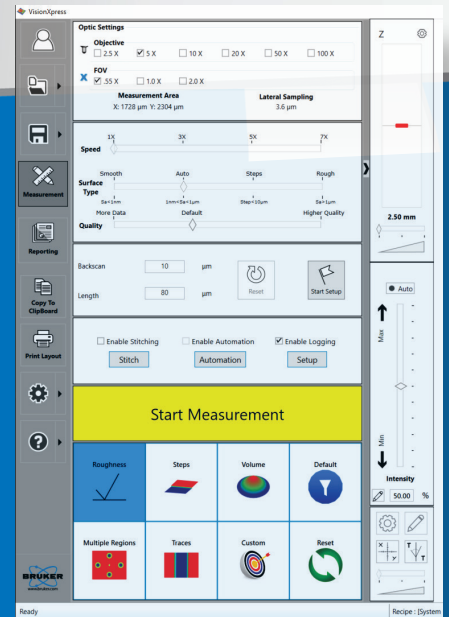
VisionXpress

Optic Settings

Objective
2.5 X
5 X
10 X
20 X
50 X
100 X

FOV
.55 X
1.0 X
2.0 X

Measurement Area
X: 1728 µm Y: 2304 µm

Lateral Sampling
3.6 µm

Speed
1X
3X
5X
7X

Surface Type
Smooth
Auto
Steps
Rough
Sa<1nm
1nm<Sa<1µm
Step<10µm
Sa>1µm

Quality
More Data
Default
Higher Quality

Backscan
10
µm

Length
80
µm

Reset

Start Setup

Enable Stitching
Enable Automation
Enable Logging

Stitch
Automation
Setup

Start Measurement

Roughness
Steps
Volume
Default
Multiple Regions
Traces
Custom
Reset

Measurement
Reporting
Copy To ClipBoard
Print Layout

BRUKER

Z
2.50 mm

Auto
Max
Min
Intensity
50.00
%

Ready
Recipe : |System